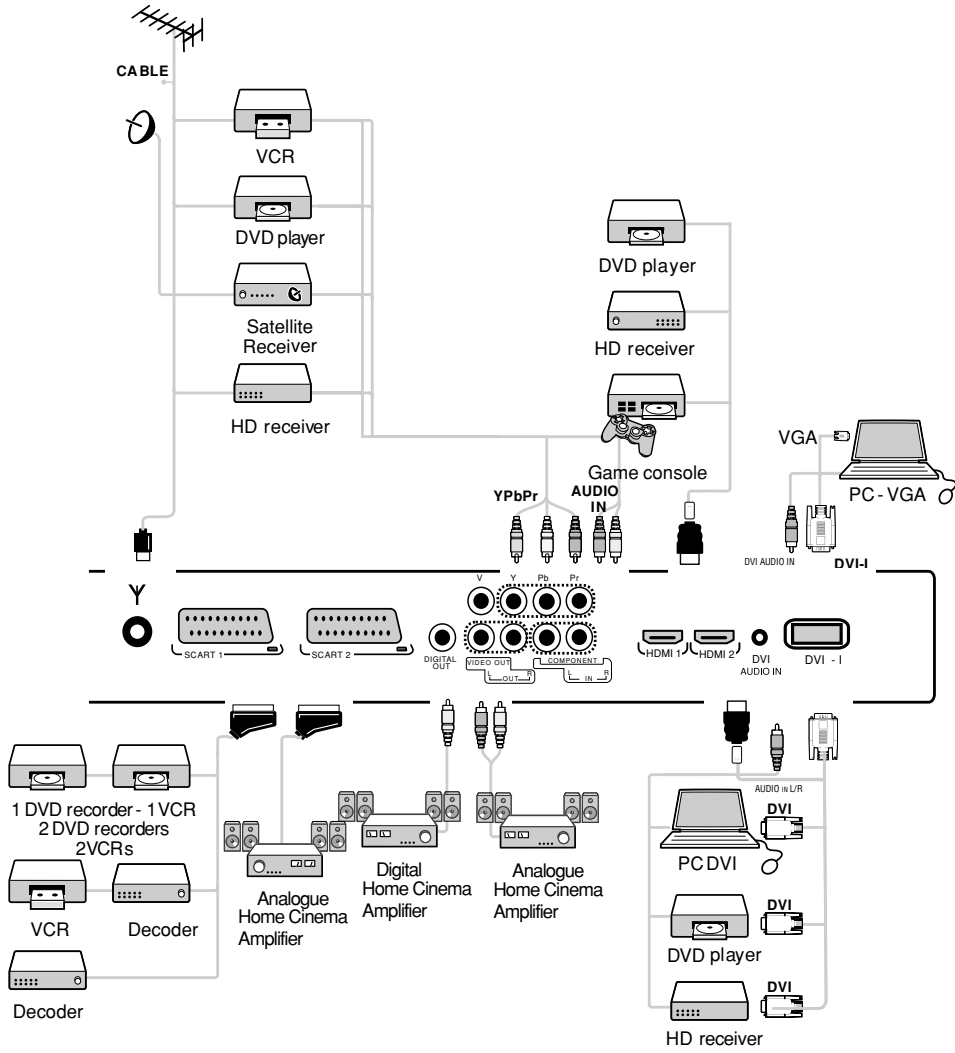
CABLE

VCR

DVD player

Satellite Receiver

HD receiver

DVD player

HD receiver

Game console

VGA

PC - VGA

YPbPr

AUDIO IN

DVI AUDIO IN

DVI-I

SCART 1

SCART 2

DIGITAL OUT

V Y Pb Pr

VIDEO OUT

L OUT R

COMPONENT

L IN R

HDMI 1

HDMI 2

DVI AUDIO IN

DVI - I

AUDIO IN L/R

1 DVD recorder - 1 VCR
2 DVD recorders
2VCRs

VCR

Decoder

Decoder

Analogue Home Cinema Amplifier

Digital Home Cinema Amplifier

Analogue Home Cinema Amplifier

DVI

PC DVI

DVI

DVD player

DVI

HD receiver